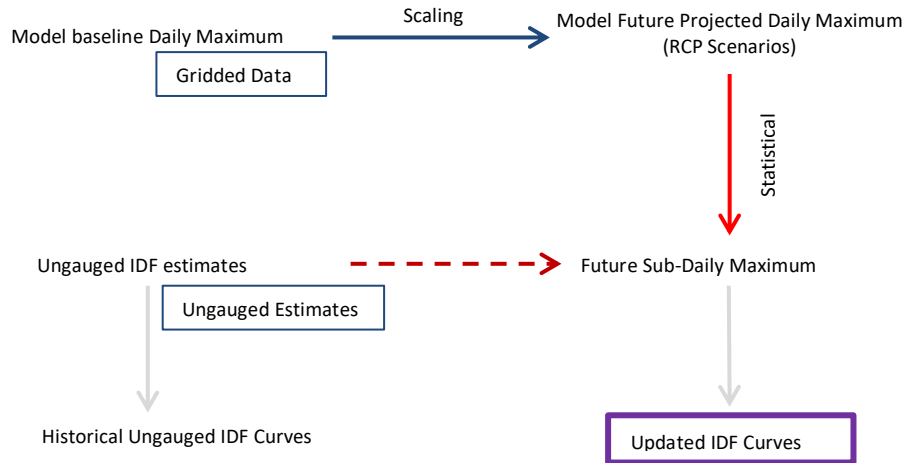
Model baseline Daily Maximum

Scaling

Model Future Projected Daily Maximum (RCP Scenarios)

Gridded Data

Statistical

Ungauged IDF estimates

Future Sub-Daily Maximum

Ungauged Estimates

Historical Ungauged IDF Curves

Updated IDF Curves